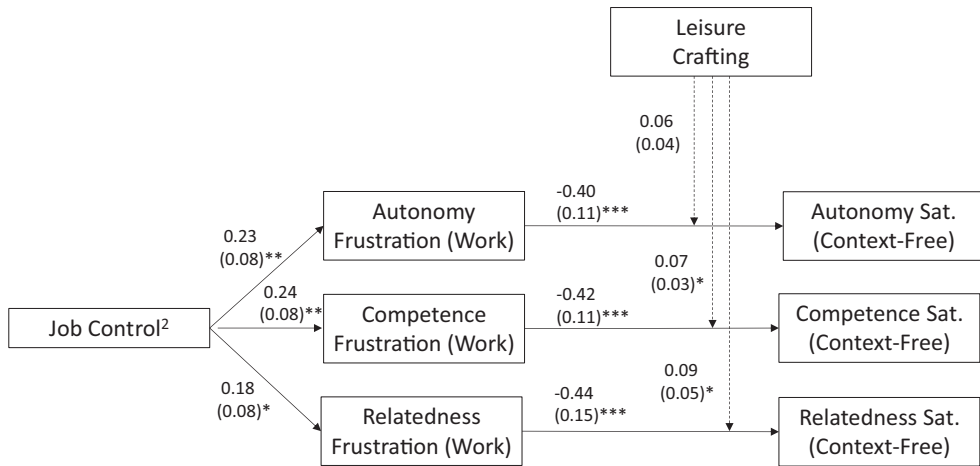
Leisure Crafting

0.06
(0.04)

-0.40
(0.11)***

0.23
(0.08)**

Autonomy Frustration (Work)

Autonomy Sat. (Context-Free)

0.24
(0.08)**

0.07
(0.03)*

Job Control$^2$

Competence Frustration (Work)

-0.42
(0.11)***

Competence Sat. (Context-Free)

0.18
(0.08)*

-0.44
(0.15)***

0.09
(0.05)*

Relatedness Frustration (Work)

Relatedness Sat. (Context-Free)